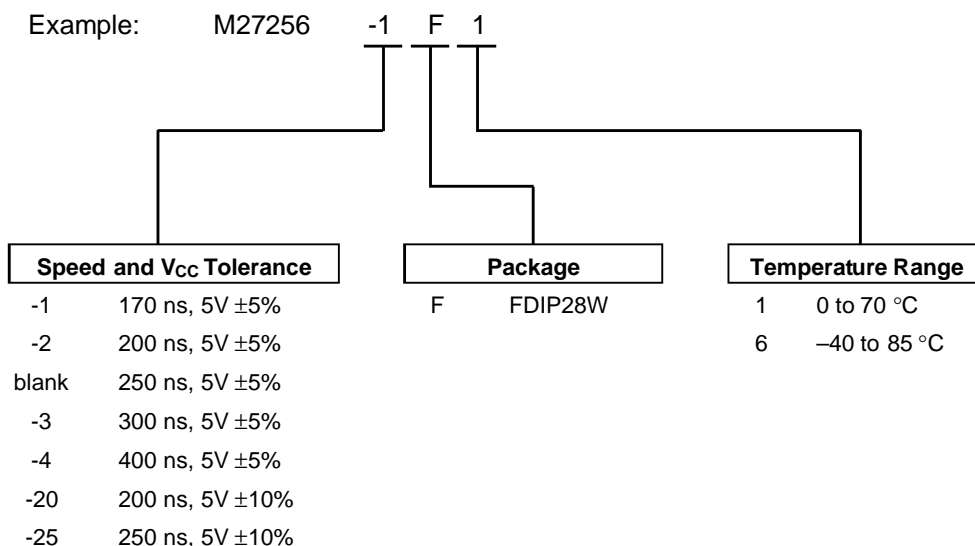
Example: M27256 -1 F 1

**Speed and $V_{CC}$ Tolerance**

-1 170 ns, 5V ±5%

-2 200 ns, 5V ±5%

blank 250 ns, 5V ±5%

-3 300 ns, 5V ±5%

-4 400 ns, 5V ±5%

-20 200 ns, 5V ±10%

-25 250 ns, 5V ±10%

**Package**

F FDIP28W

**Temperature Range**

1 0 to 70 °C

6 –40 to 85 °C